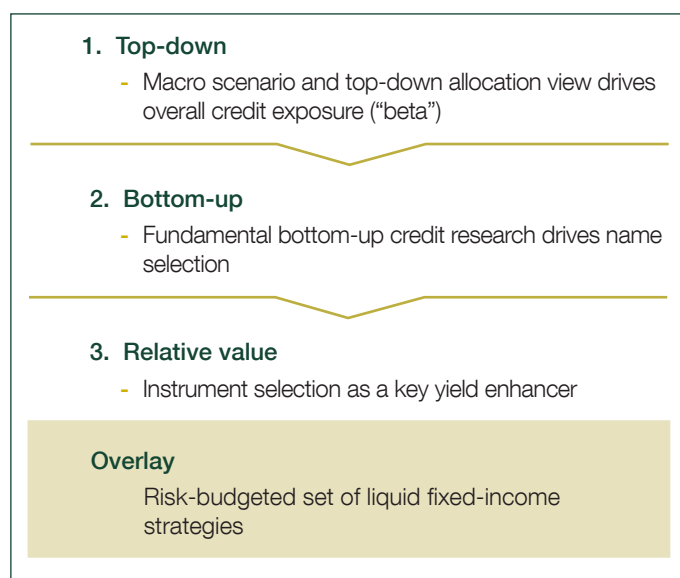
1. Top-down

- Macro scenario and top-down allocation view drives overall credit exposure (“beta”)

2. Bottom-up

- Fundamental bottom-up credit research drives name selection

3. Relative value

- Instrument selection as a key yield enhancer

Overlay

Risk-budgeted set of liquid fixed-income strategies